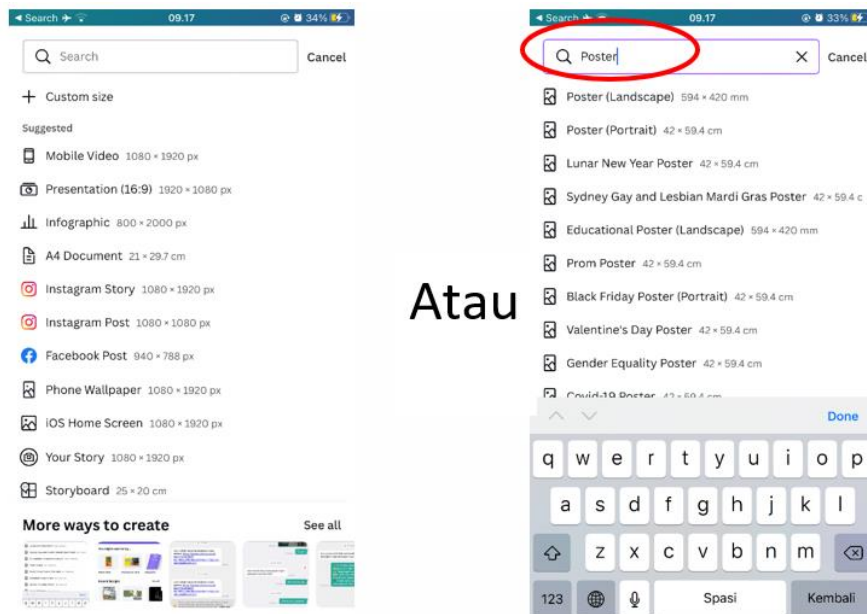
◄ Search 09.17 34%

Search Cancel

+ Custom size

Suggested

Mobile Video 1080 × 1920 px

Presentation (16:9) 1920 × 1080 px

Infographic 800 × 2000 px

A4 Document 21 × 29.7 cm

Instagram Story 1080 × 1920 px

Instagram Post 1080 × 1080 px

Facebook Post 940 × 788 px

Phone Wallpaper 1080 × 1920 px

iOS Home Screen 1080 × 1920 px

Your Story 1080 × 1920 px

Storyboard 25 × 20 cm

More ways to create See all

Atau

◄ Search 09.17 33%

Poster × Cancel

Poster (Landscape) 594 × 420 mm

Poster (Portrait) 42 × 59.4 cm

Lunar New Year Poster 42 × 59.4 cm

Sydney Gay and Lesbian Mardi Gras Poster 42 × 59.4 c

Educational Poster (Landscape) 594 × 420 mm

Prom Poster 42 × 59.4 cm

Black Friday Poster (Portrait) 42 × 59.4 cm

Valentine's Day Poster 42 × 59.4 cm

Gender Equality Poster 42 × 59.4 cm

Covid-19 Poster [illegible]

Done

q w e r t y u i o p

a s d f g h j k l

z x c v b n m

123 Spasi Kembali